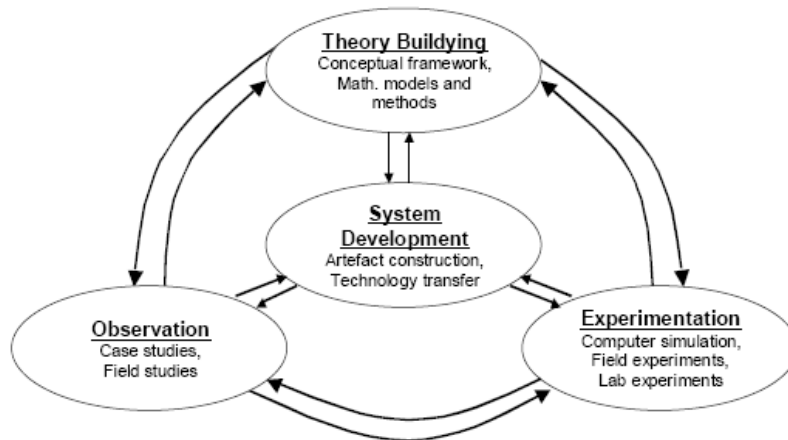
Theory Building
Conceptual framework, Math. models and methods

System Development
Artefact construction, Technology transfer

Observation
Case studies, Field studies

Experimentation
Computer simulation, Field experiments, Lab experiments